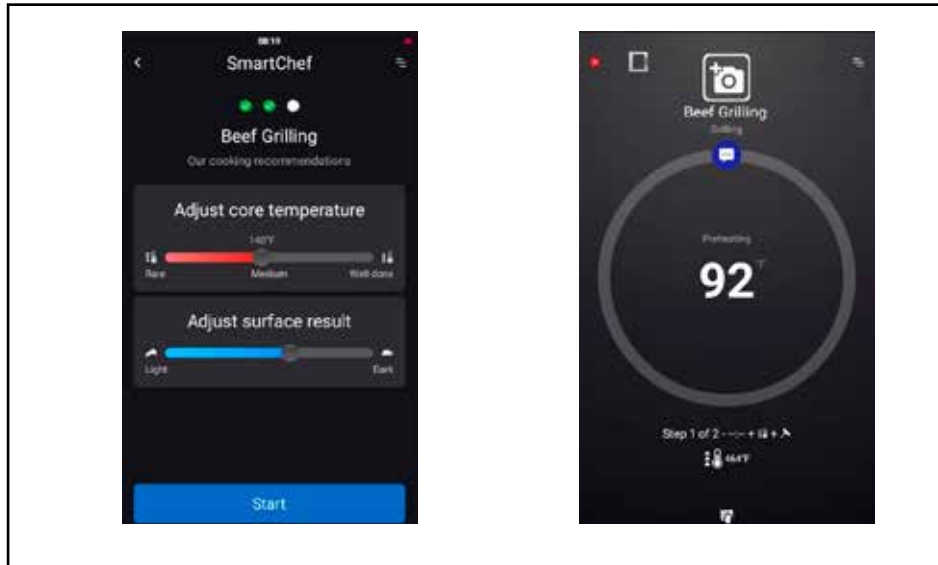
08:15

SmartChef

Beef Grilling

Our cooking recommendations

Adjust core temperature

140°F

Rare Medium Well done

Adjust surface result

Light Dark

Start

Beef Grilling

Grilling

Preheating

92°

Step 1 of 2 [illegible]

164°F